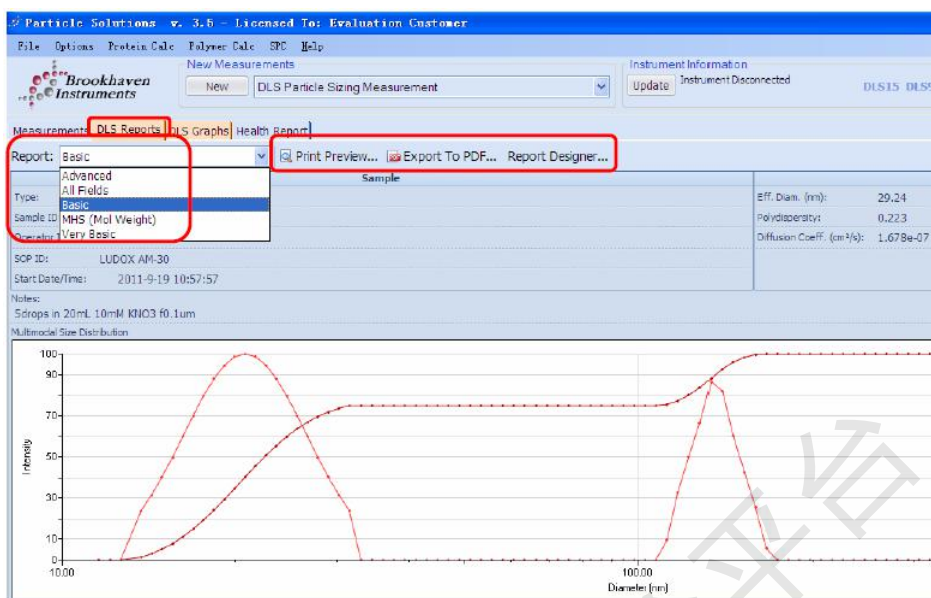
Particle Solutions v. 3.5 - Licensed To: Evaluation Customer

File Options Protein Calc Polymer Calc SPC Help

Brookhaven Instruments

New Measurements

New

DLS Particle Sizing Measurement

Instrument Information

Update

Instrument Disconnected

DLS15 DLS

Measurements DLS Reports DLS Graphs Health Report

Report: Basic

Print Preview... Export To PDF... Report Designer...

Advanced
All Fields
Basic
MHS (Mol Weight)
Very Basic

Sample

Type:

Sample ID

Operator

SOP ID: LUDOX AM-30

Start Date/Time: 2011-9-19 10:57:57

Eff. Diam. (nm): 29.24

Polydispersity: 0.223

Diffusion Coeff. (cm²/s): 1.678e-07

Notes:

5drops in 20mL 10mM KNO3 f0.1um

Multimodal Size Distribution

100
90
70
50
30
10
0

Intensity

10.00

100.00

Diameter (nm)